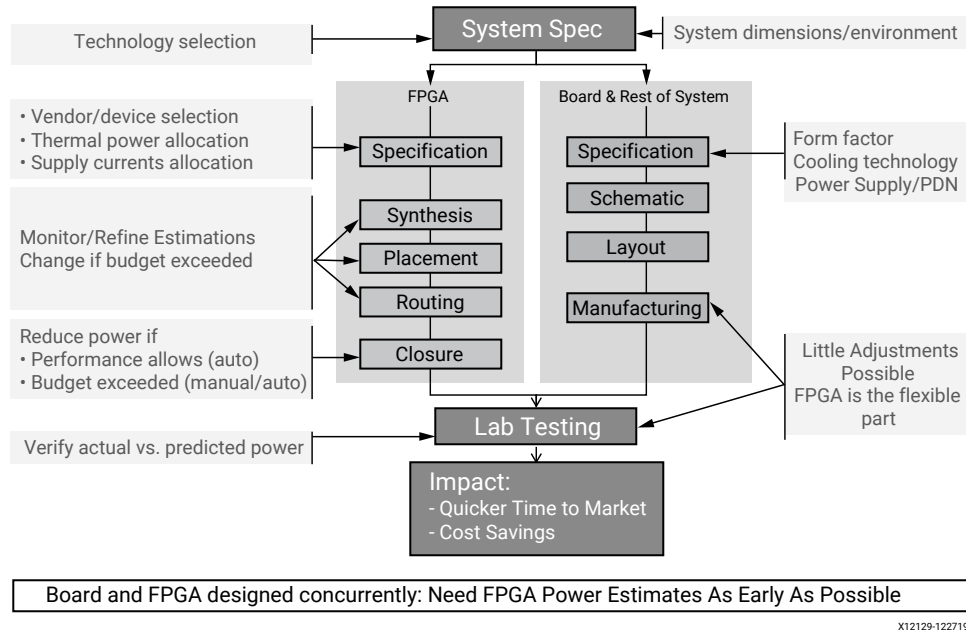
Technology selection

System Spec

System dimensions/environment

• Vendor/device selection
• Thermal power allocation
• Supply currents allocation

Monitor/Refine Estimations
Change if budget exceeded

Reduce power if
• Performance allows (auto)
• Budget exceeded (manual/auto)

FPGA

Specification

Synthesis

Placement

Routing

Closure

Board & Rest of System

Specification

Schematic

Layout

Manufacturing

Form factor
Cooling technology
Power Supply/PDN

Little Adjustments Possible
FPGA is the flexible part

Verify actual vs. predicted power

Lab Testing

Impact:
- Quicker Time to Market
- Cost Savings

Board and FPGA designed concurrently: Need FPGA Power Estimates As Early As Possible

X12129-12271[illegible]